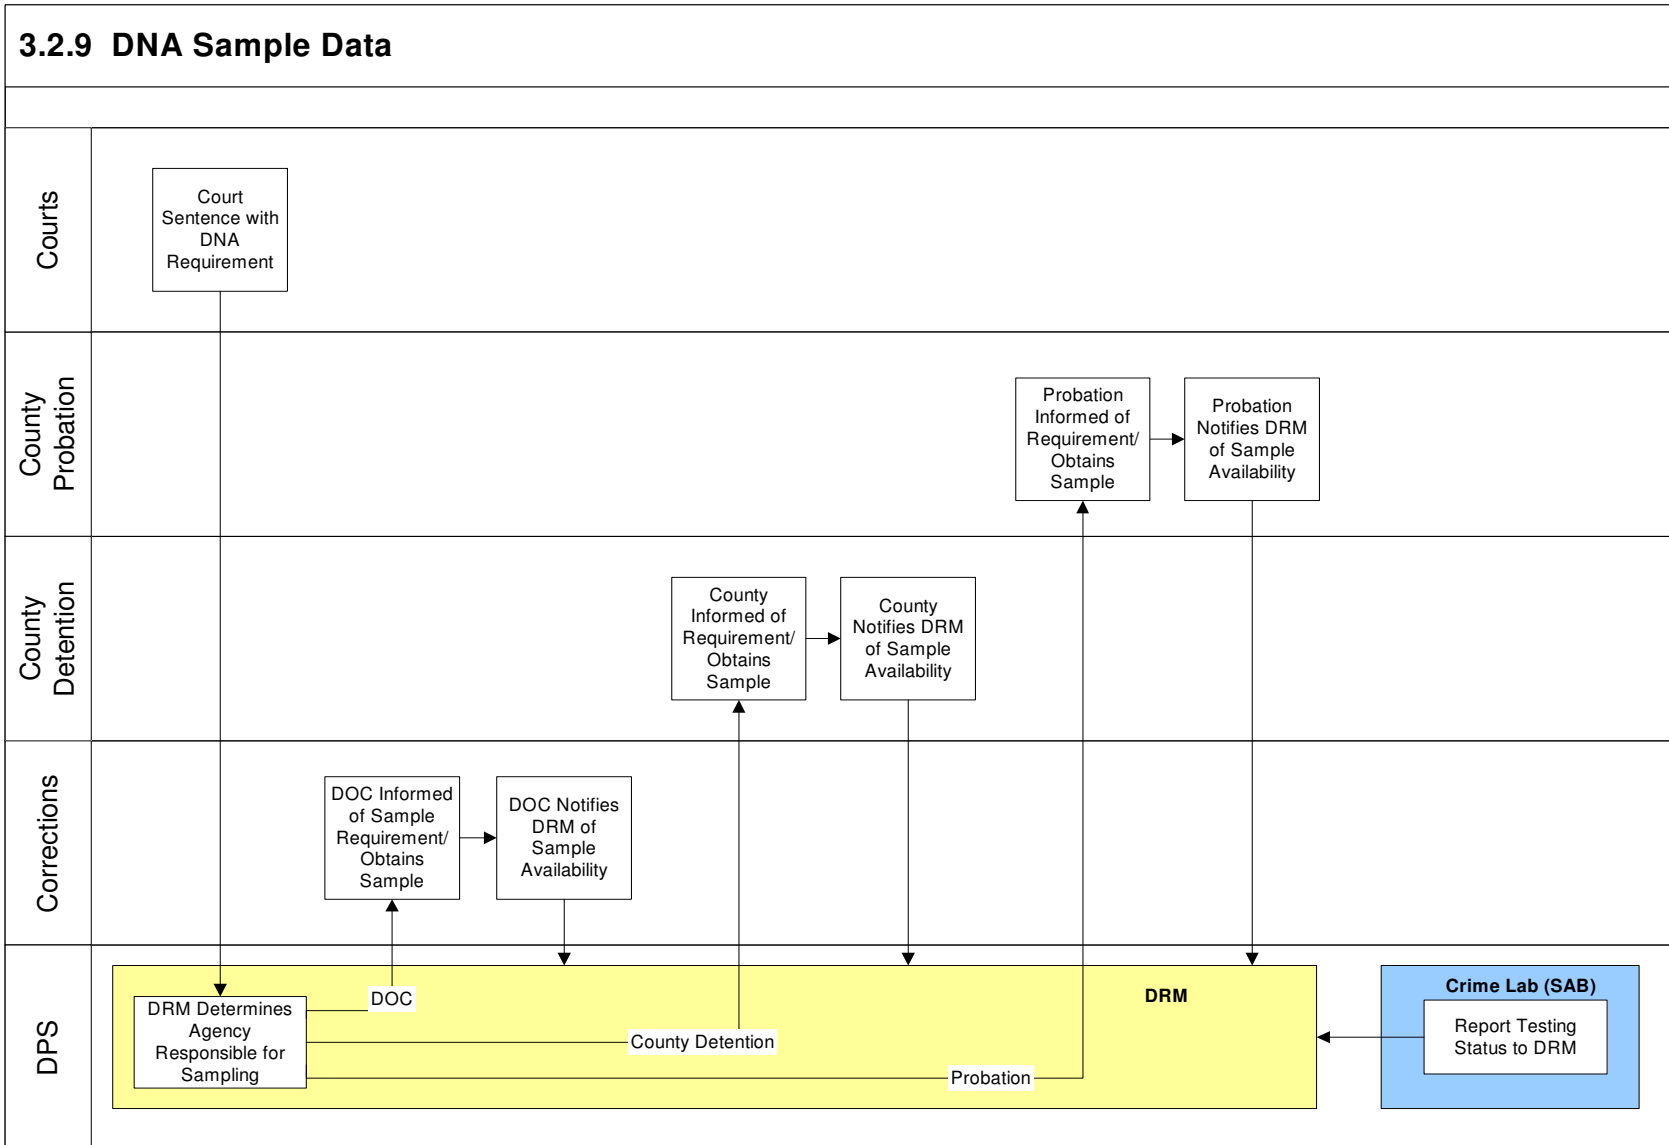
3.2.9 DNA Sample Data

Courts

Court Sentence with DNA Requirement

County Probation

Probation Informed of Requirement/ Obtains Sample

Probation Notifies DRM of Sample Availability

County Detention

County Informed of Requirement/ Obtains Sample

County Notifies DRM of Sample Availability

Corrections

DOC Informed of Sample Requirement/ Obtains Sample

DOC Notifies DRM of Sample Availability

DPS

DRM

DRM Determines Agency Responsible for Sampling

DOC

County Detention

Probation

Crime Lab (SAB)

Report Testing Status to DRM